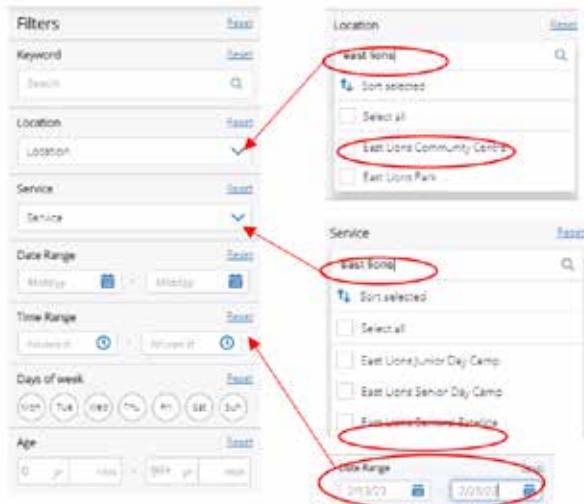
Filters Reset

Keyword Reset

Search

Location Reset

Location

Service Reset

Service

Date Range Reset

Mdd/yy

Mdd/yy

Time Range Reset

hh:mm tt

hh:mm tt

Days of week Reset

Mon Tue Wed Thu Fri Sat Sun

Age Reset

0 yr mos

99+ yr mos

Location Reset

east lions

Sort selected

Select all

East Lions Community Centre

East Lions Park

Service Reset

east lions

Sort selected

Select all

East Lions Junior Day Camp

East Lions Senior Day Camp

East Lions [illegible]

Date Range

2/13/23

2/23/23